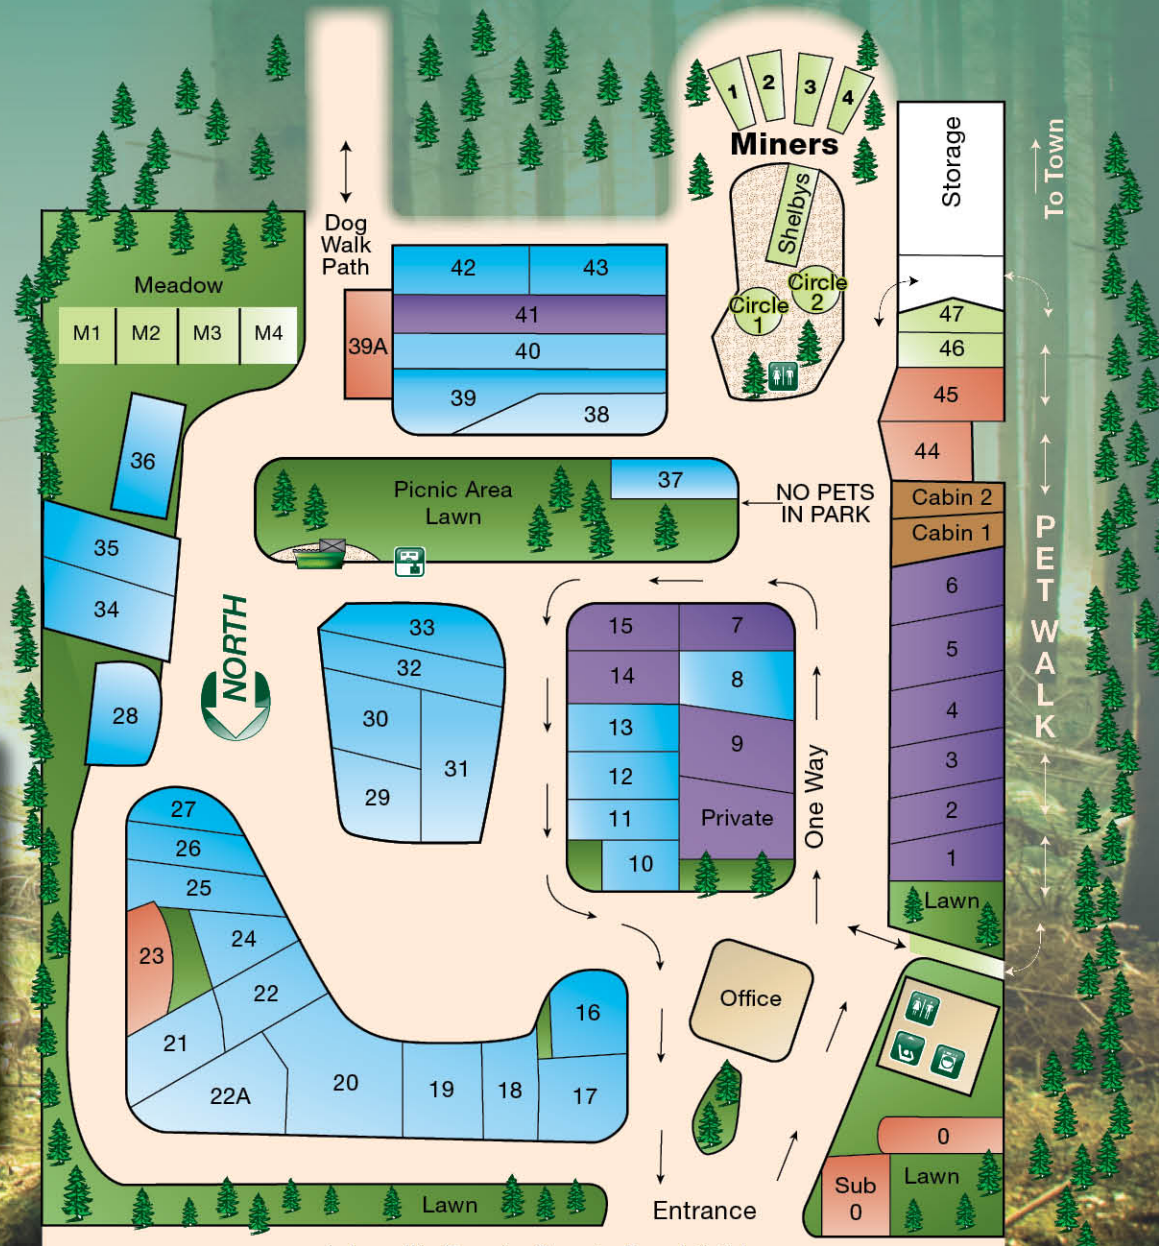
1 2 3 4
Miners
Shelbys
Circle 2
Circle 1
Storage
To Town
Dog Walk Path
42 43
41
40
39A
39 38
Meadow
M1 M2 M3 M4
47
46
45
44
36
Picnic Area Lawn
37
NO PETS IN PARK
Cabin 2
Cabin 1
35
34
NORTH
28
33
32
30
31
29
15 7
14 8
13 9
12
11 Private
10
One Way
6
5
4
3
2
1
Lawn
PET WALK
27
26
25
23
24
22
21
22A
20
19
18
16
17
Office
0
Sub 0
Lawn
Lawn
Entrance